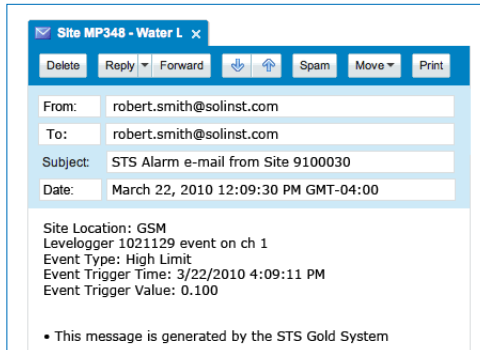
Site MP348 - Water L ×

Delete | Reply ▾ | Forward | Spam | Move ▾ | Print

| | |
|---|---|
| From: | robert.smith@solinst.com |
| To: | robert.smith@solinst.com |
| Subject: | STS Alarm e-mail from Site 9100030 |
| Date: | March 22, 2010 12:09:30 PM GMT-04:00 |

Site Location: GSM
Levelogger 1021129 event on ch 1
Event Type: High Limit
Event Trigger Time: 3/22/2010 4:09:11 PM
Event Trigger Value: 0.100

• This message is generated by the STS Gold System